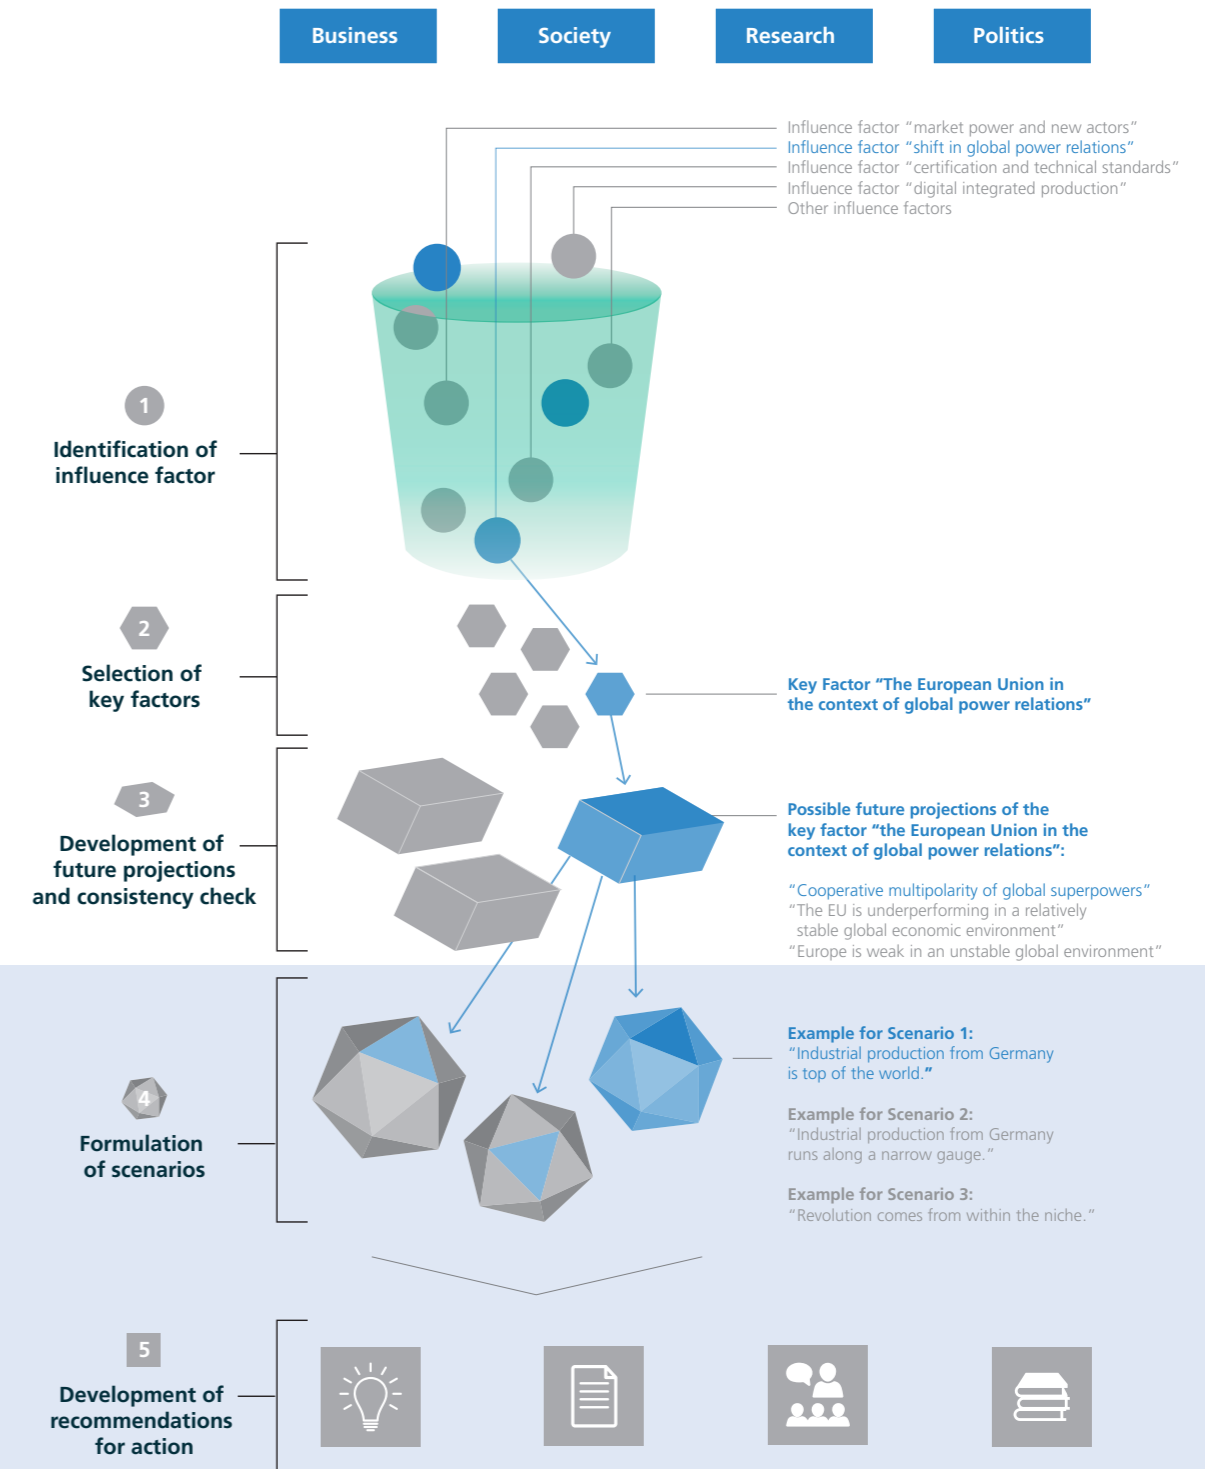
Business

Society

Research

Politics

Influence factor "market power and new actors"
Influence factor "shift in global power relations"
Influence factor "certification and technical standards"
Influence factor "digital integrated production"
Other influence factors

1
Identification of influence factor

2
Selection of key factors

Key Factor "The European Union in the context of global power relations"

3
Development of future projections and consistency check

Possible future projections of the key factor "the European Union in the context of global power relations":

"Cooperative multipolarity of global superpowers"
"The EU is underperforming in a relatively stable global economic environment"
"Europe is weak in an unstable global environment"

4
Formulation of scenarios

Example for Scenario 1:
"Industrial production from Germany is top of the world."

Example for Scenario 2:
"Industrial production from Germany runs along a narrow gauge."

Example for Scenario 3:
"Revolution comes from within the niche."

5
Development of recommendations for action